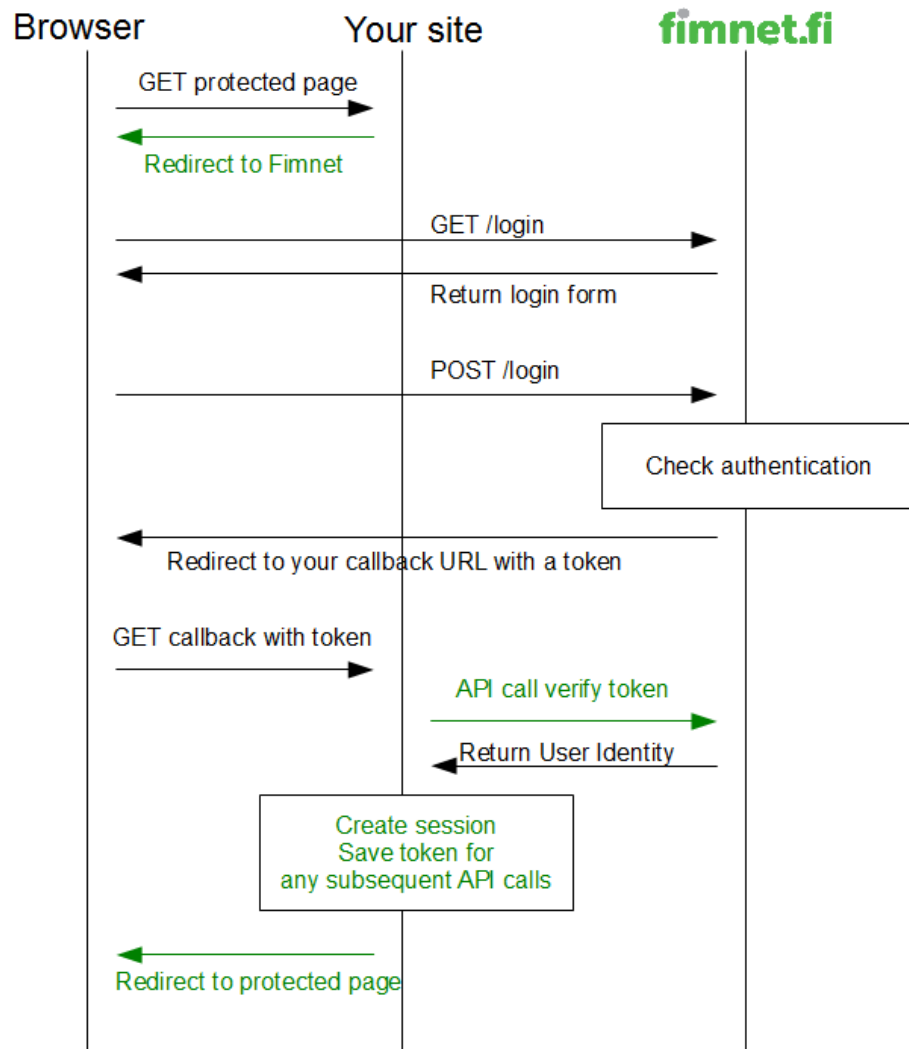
Browser

Your site

fimnet.fi

GET protected page

Redirect to Fimnet

GET /login

Return login form

POST /login

Check authentication

Redirect to your callback URL with a token

GET callback with token

API call verify token

Return User Identity

Create session
Save token for
any subsequent API calls

Redirect to protected page